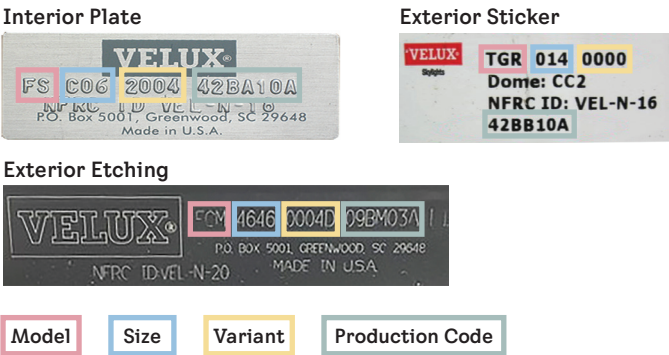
Interior Plate

VELUX®

FS C06 2004 42BA10A

NFRC ID VEL-N-16

P.O. Box 5001, Greenwood, SC 29648

Made in U.S.A.

Exterior Sticker

VELUX®

Skylights

TGR 014 0000

Dome: CC2

NFRC ID: VEL-N-16

42BB10A

Exterior Etching

VELUX®

FCM 4646 0004D 09BM03A

P.O. BOX 5001, GREENWOOD, SC 29648

NFRC ID:VEL-N-20 MADE IN USA

Model Size Variant Production Code